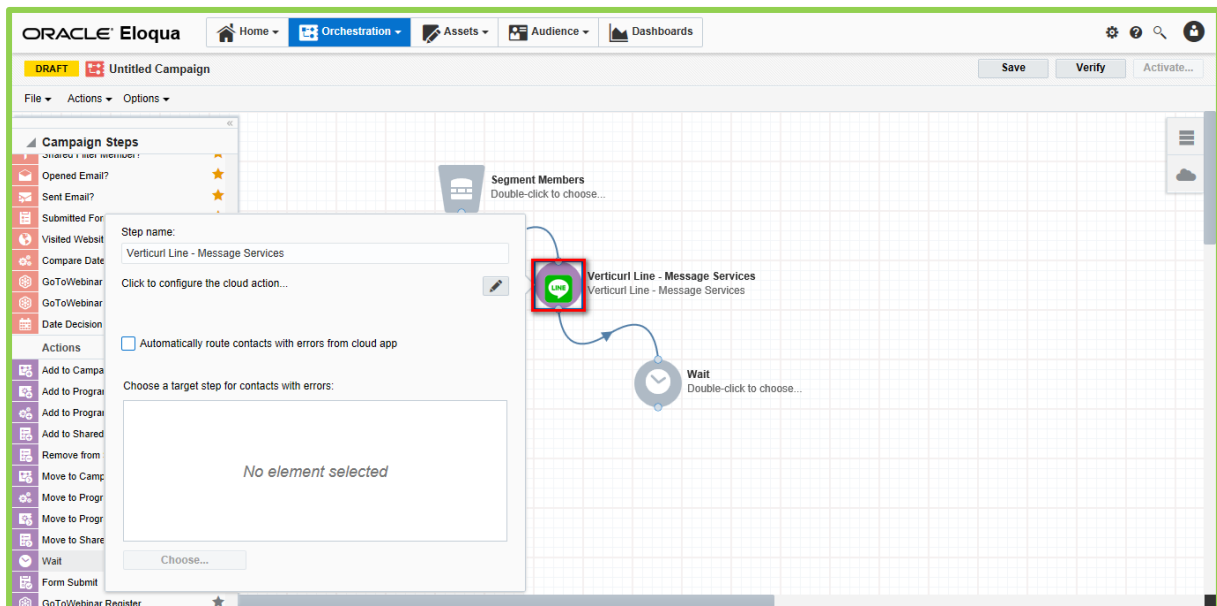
ORACLE Eloqua
Home ▾
Orchestration ▾
Assets ▾
Audience ▾
Dashboards

DRAFT
Untitled Campaign
Save
Verify
Activate...

File ▾
Actions ▾
Options ▾

«
Campaign Steps
Shared Filter Member?
Opened Email?
Sent Email?
Submitted For
Visited Websit
Compare Date
GoToWebinar
GoToWebinar
Date Decision
Actions
Add to Campa
Add to Progra
Add to Progra
Add to Shared
Remove from
Move to Camp
Move to Progr
Move to Progr
Move to Share
Wait
Form Submit
GoToWebinar Register

Step name:
Verticurl Line - Message Services
Click to configure the cloud action...
Automatically route contacts with errors from cloud app
Choose a target step for contacts with errors:
No element selected
Choose...

Segment Members
Double-click to choose...

LINE
Verticurl Line - Message Services
Verticurl Line - Message Services

Wait
Double-click to choose...